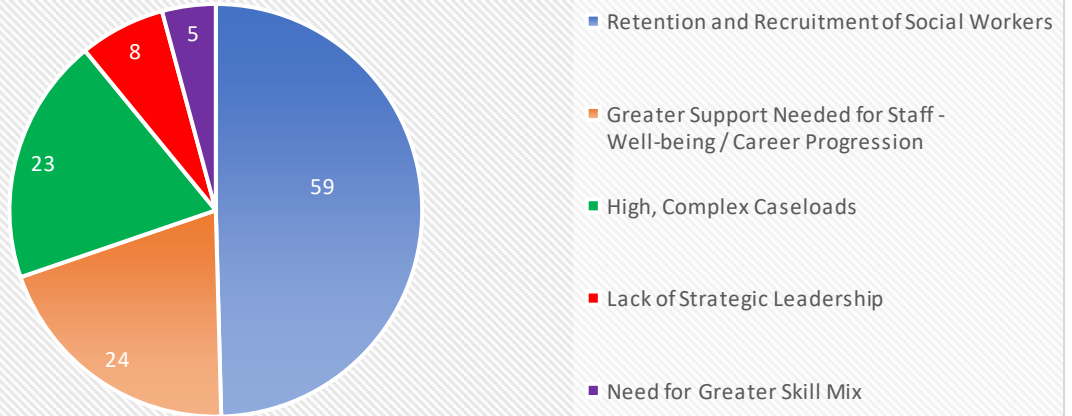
59
24
23
8
5

Retention and Recruitment of Social Workers

Greater Support Needed for Staff - Well-being / Career Progression

High, Complex Caseloads

Lack of Strategic Leadership

Need for Greater Skill Mix